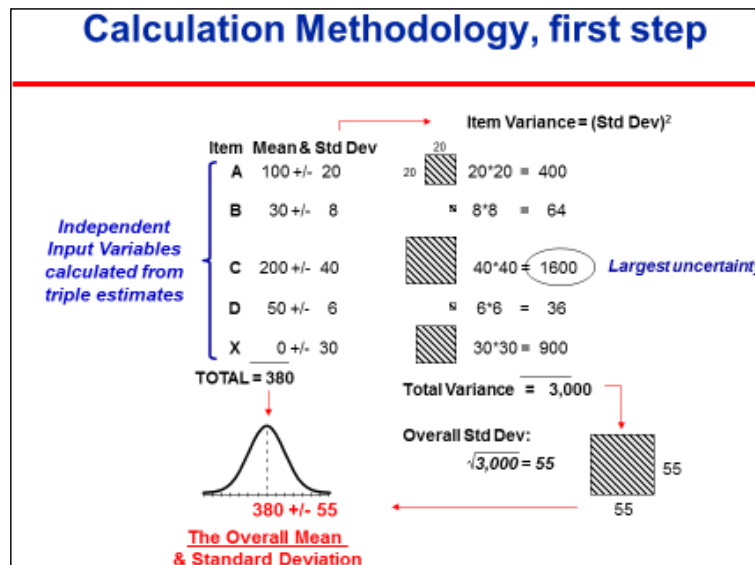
Calculation Methodology, first step

Item Variance = (Std Dev)$^2$

| Item | Mean & Std Dev | |
|---|---|---|
| A | 100 +/- 20 | 20*20 = 400 |
| B | 30 +/- 8 | 8*8 = 64 |
| C | 200 +/- 40 | 40*40 = 1600 |
| D | 50 +/- 6 | 6*6 = 36 |
| X | 0 +/- 30 | 30*30 = 900 |

20

20

Largest uncertaint

Independent Input Variables calculated from triple estimates

TOTAL = 380

Total Variance = 3,000

Overall Std Dev:

$\sqrt{3,000}$ = 55

55

55

380 +/- 55

The Overall Mean & Standard Deviation